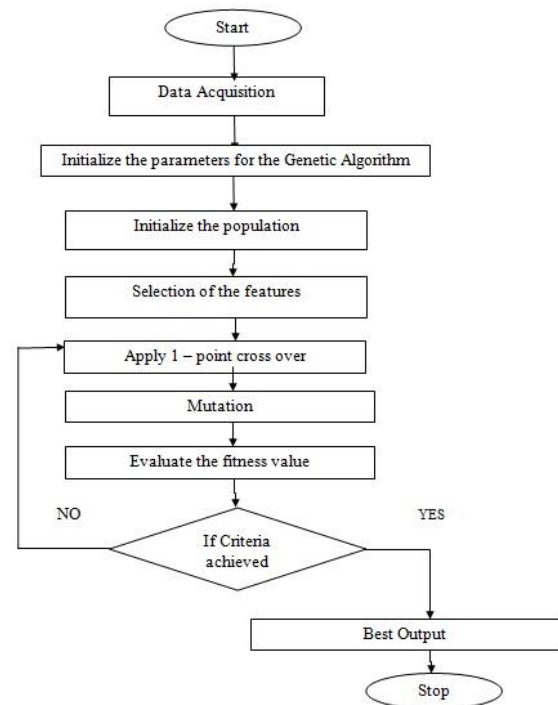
Start

Data Acquisition

Initialize the parameters for the Genetic Algorithm

Initialize the population

Selection of the features

Apply 1 – point cross over

Mutation

Evaluate the fitness value

NO

YES

If Criteria achieved

Best Output

Stop